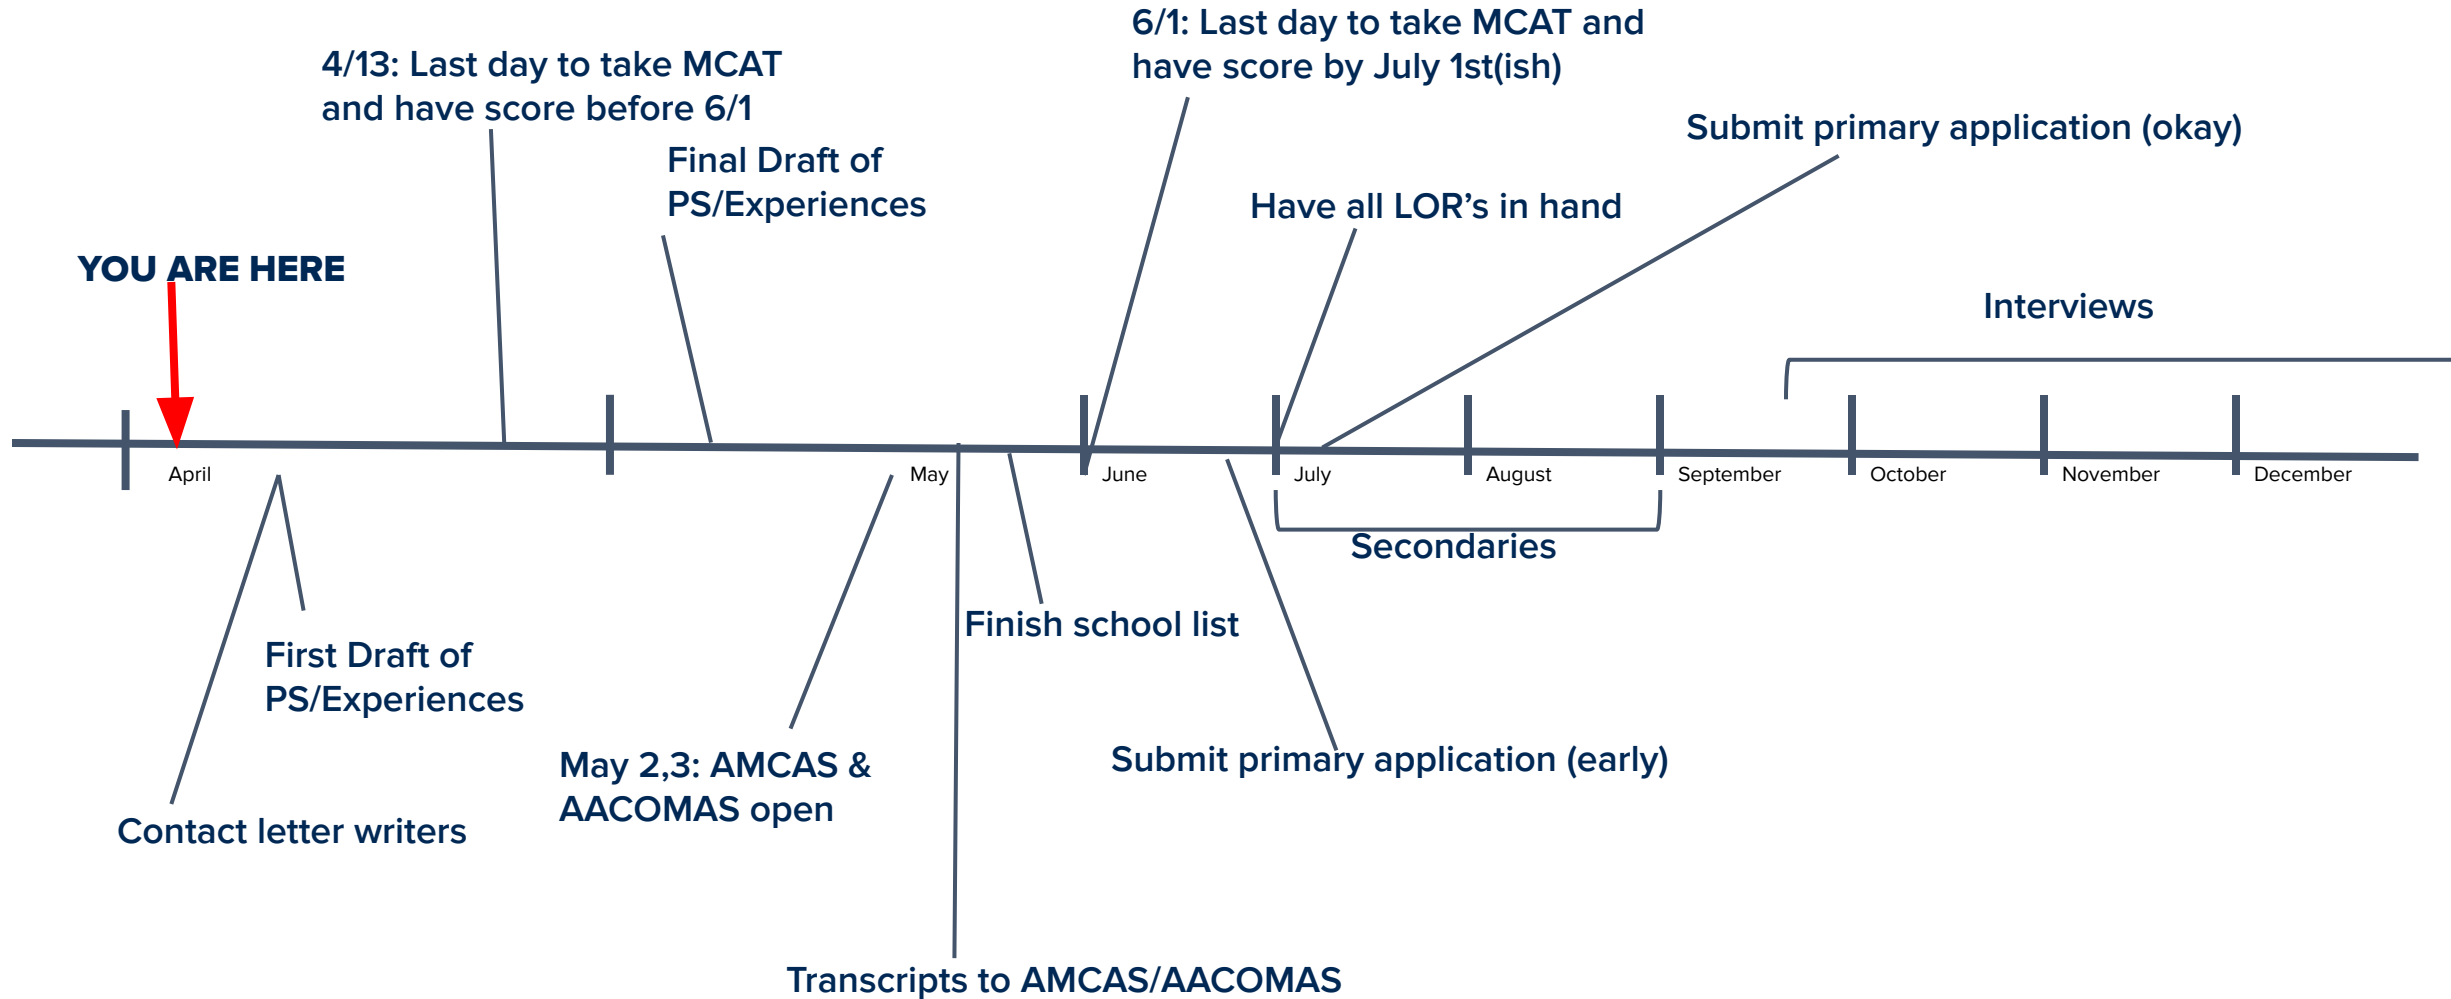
6/1: Last day to take MCAT and have score by July 1st(ish)

4/13: Last day to take MCAT and have score before 6/1

Submit primary application (okay)

Final Draft of PS/Experiences

Have all LOR’s in hand

YOU ARE HERE

Interviews

April

May

June

July

August

September

October

November

December

Secondaries

Finish school list

First Draft of PS/Experiences

May 2,3: AMCAS & AACOMAS open

Submit primary application (early)

Contact letter writers

Transcripts to AMCAS/AACOMAS